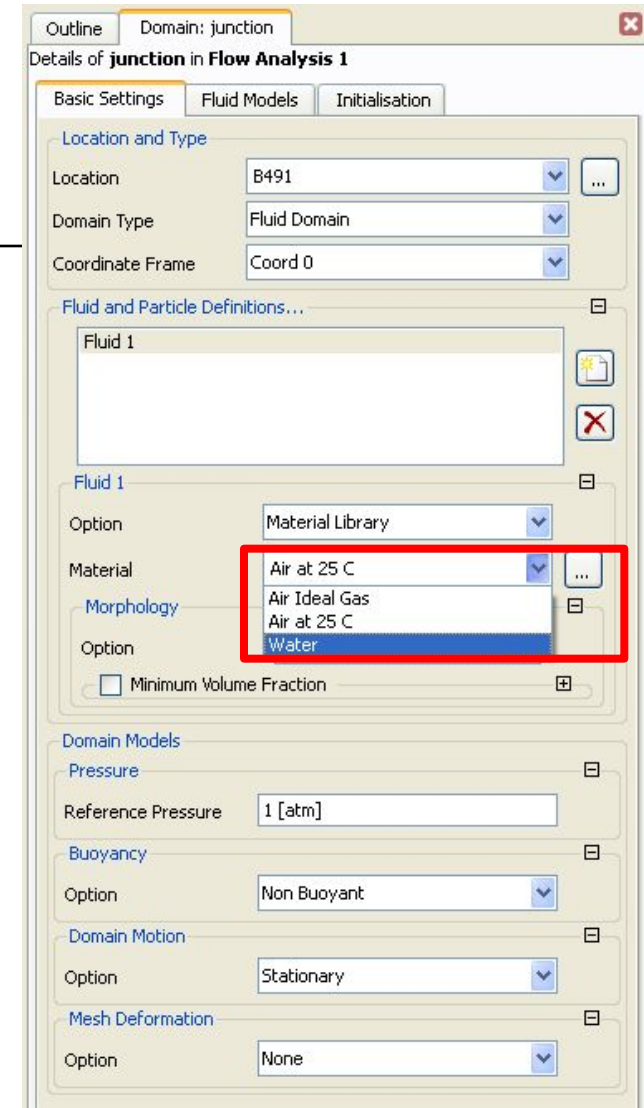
Outline | Domain: junction

Details of **junction** in **Flow Analysis 1**

Basic Settings | Fluid Models | Initialisation

Location and Type

Location: B491 ...

Domain Type: Fluid Domain

Coordinate Frame: Coord 0

Fluid and Particle Definitions...

Fluid 1

Fluid 1

Option: Material Library

Material: Air at 25 C ...

Air Ideal Gas
Air at 25 C
Water

Morphology

Option

Minimum Volume Fraction

Domain Models

Pressure

Reference Pressure: 1 [atm]

Buoyancy

Option: Non Buoyant

Domain Motion

Option: Stationary

Mesh Deformation

Option: None